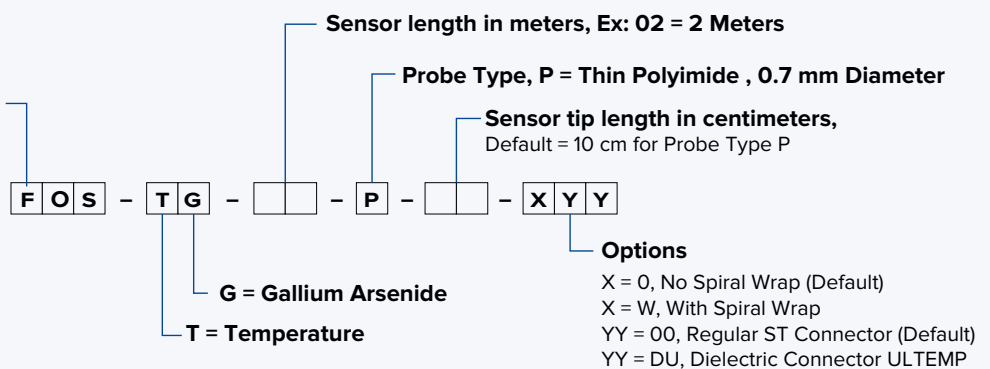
Sensor length in meters, Ex: 02 = 2 Meters

Probe Type, P = Thin Polyimide , 0.7 mm Diameter

Sensor tip length in centimeters,
Default = 10 cm for Probe Type P

F O S – T G – – P – – X Y Y

Options
X = 0, No Spiral Wrap (Default)
X = W, With Spiral Wrap
YY = 00, Regular ST Connector (Default)
YY = DU, Dielectric Connector ULTEMP

G = Gallium Arsenide

T = Temperature